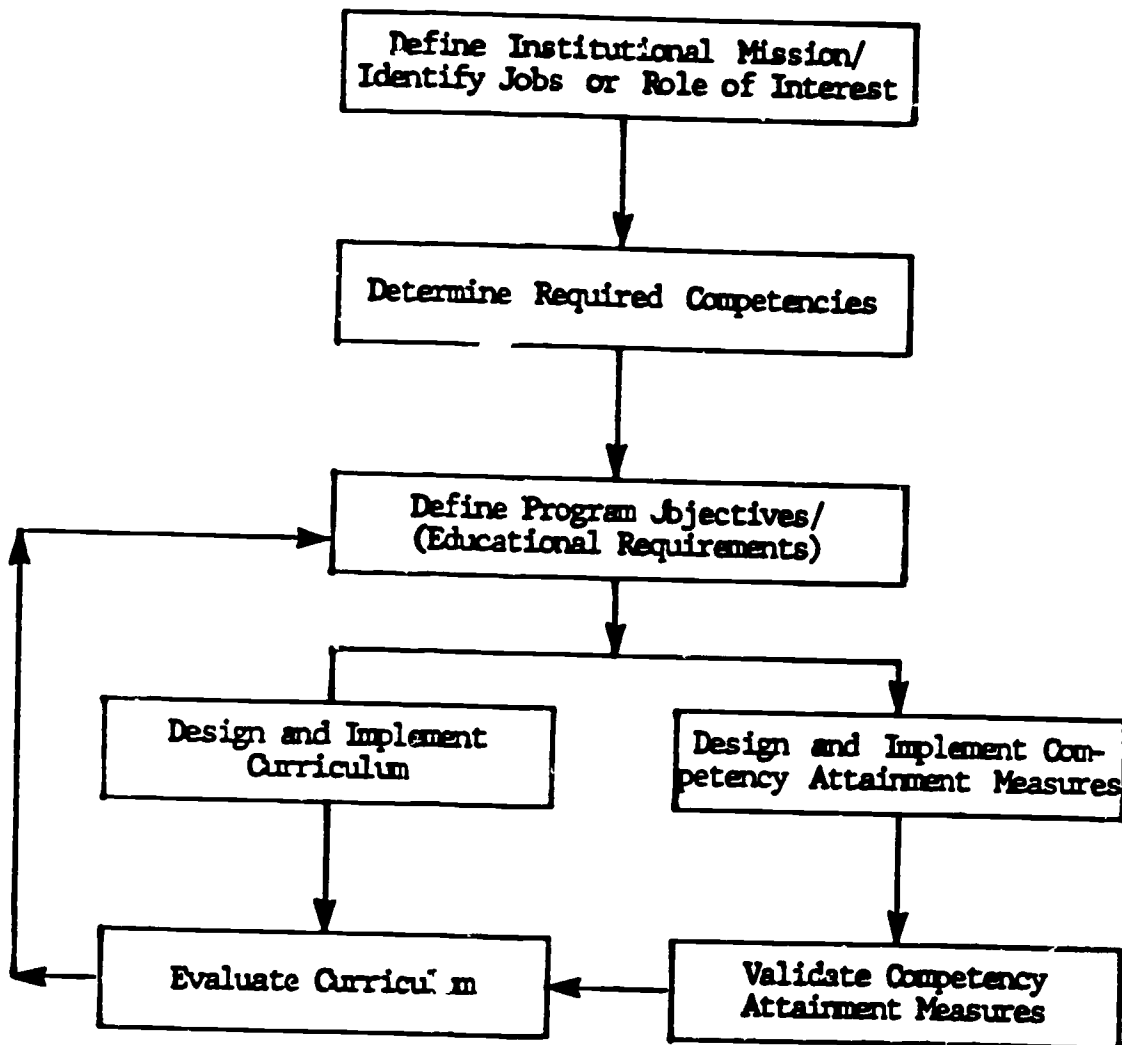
Define Institutional Mission/ Identify Jobs or Role of Interest

Determine Required Competencies

Define Program Objectives/ (Educational Requirements)

Design and Implement Curriculum

Design and Implement Competency Attainment Measures

Evaluate Curricu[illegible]m

Validate Competency Attainment Measures